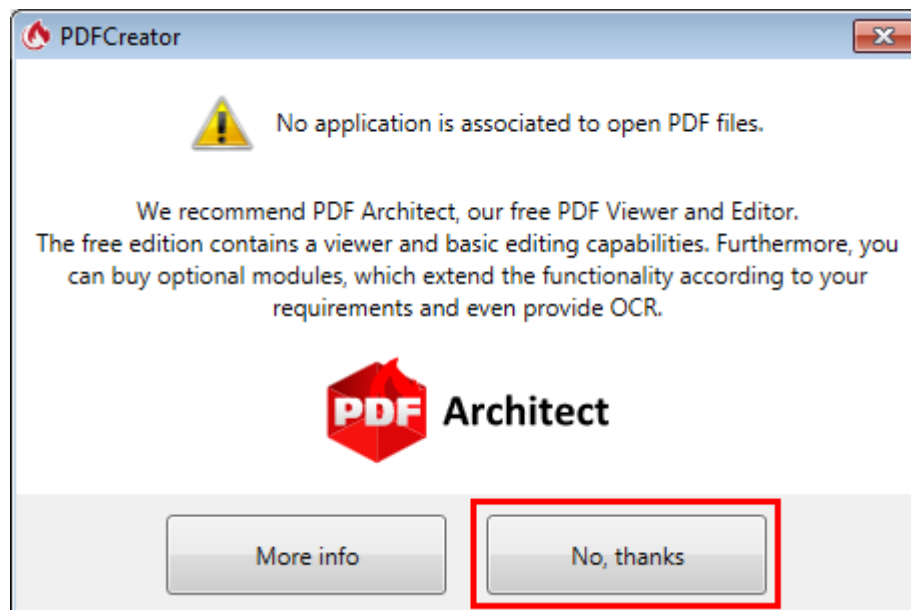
PDFCreator

No application is associated to open PDF files.

We recommend PDF Architect, our free PDF Viewer and Editor. The free edition contains a viewer and basic editing capabilities. Furthermore, you can buy optional modules, which extend the functionality according to your requirements and even provide OCR.

PDF Architect

More info

No, thanks